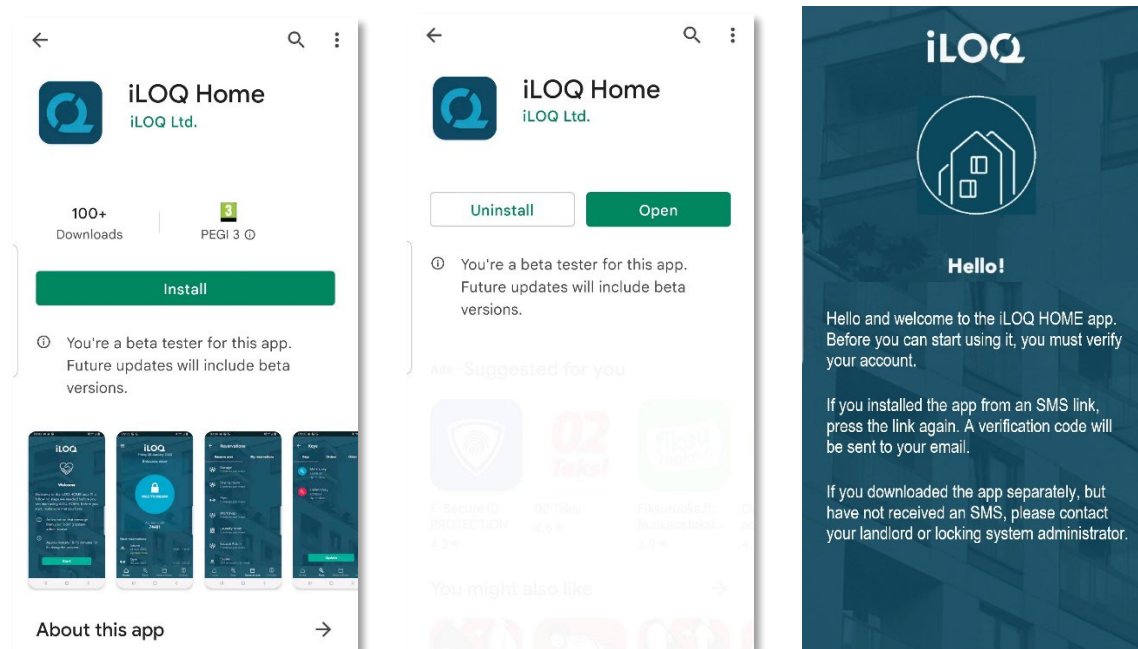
iLOQ Home
iLOQ Ltd.

100+
Downloads

3
PEGI 3 ⓘ

Install

ⓘ You're a beta tester for this app. Future updates will include beta versions.

iLOQ
Welcome
iLOQ
Reservations
Keys

About this app →

iLOQ Home
iLOQ Ltd.

Uninstall
Open

ⓘ You're a beta tester for this app. Future updates will include beta versions.

Ads Suggested for you

F-Secure ID PROTECTION
4.3 ★
O2 Taksi
4.6 ★
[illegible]
3.9 ★

You might also like →

iLOQ

Hello!

Hello and welcome to the iLOQ HOME app. Before you can start using it, you must verify your account.

If you installed the app from an SMS link, press the link again. A verification code will be sent to your email.

If you downloaded the app separately, but have not received an SMS, please contact your landlord or locking system administrator.